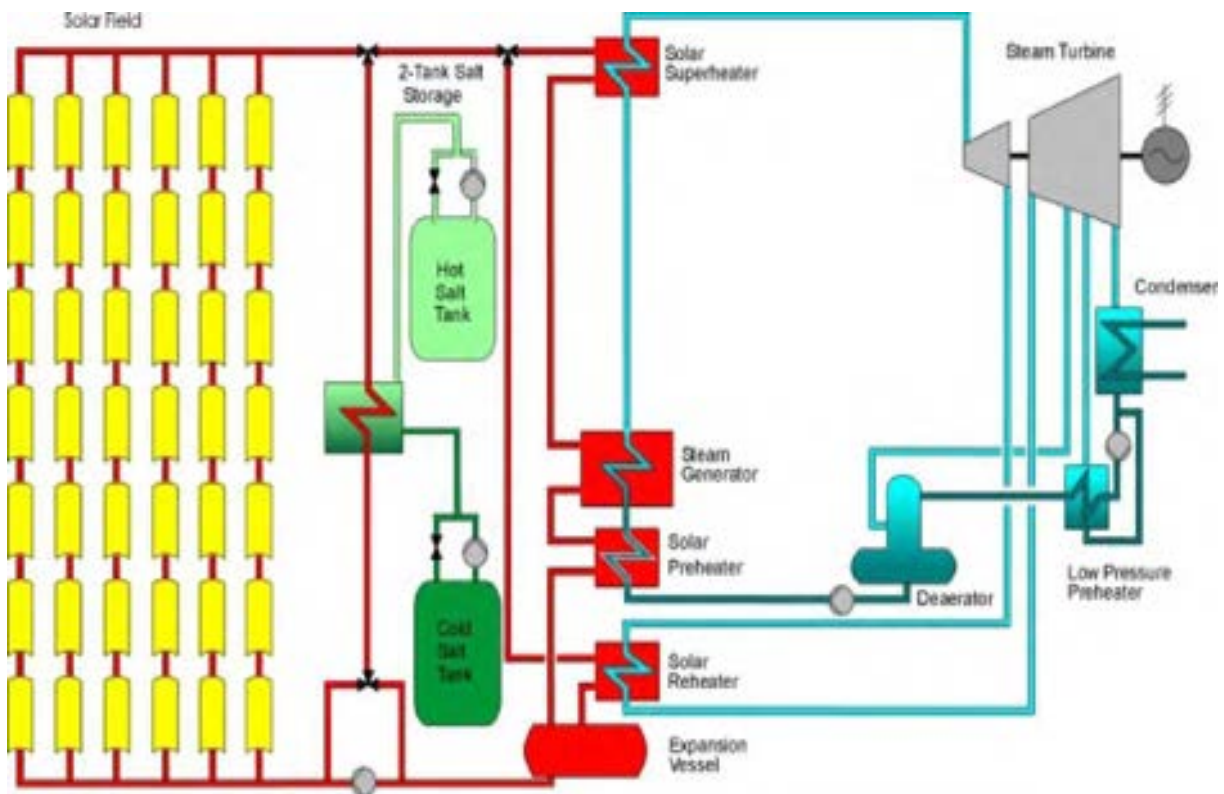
Solar Field

2-Tank Salt Storage

Hot Salt Tank

Cold Salt Tank

Solar Superheater

Steam Turbine

Condenser

Steam Generator

Solar Preheater

Deaerator

Low Pressure Preheater

Solar Reheater

Expansion Vessel